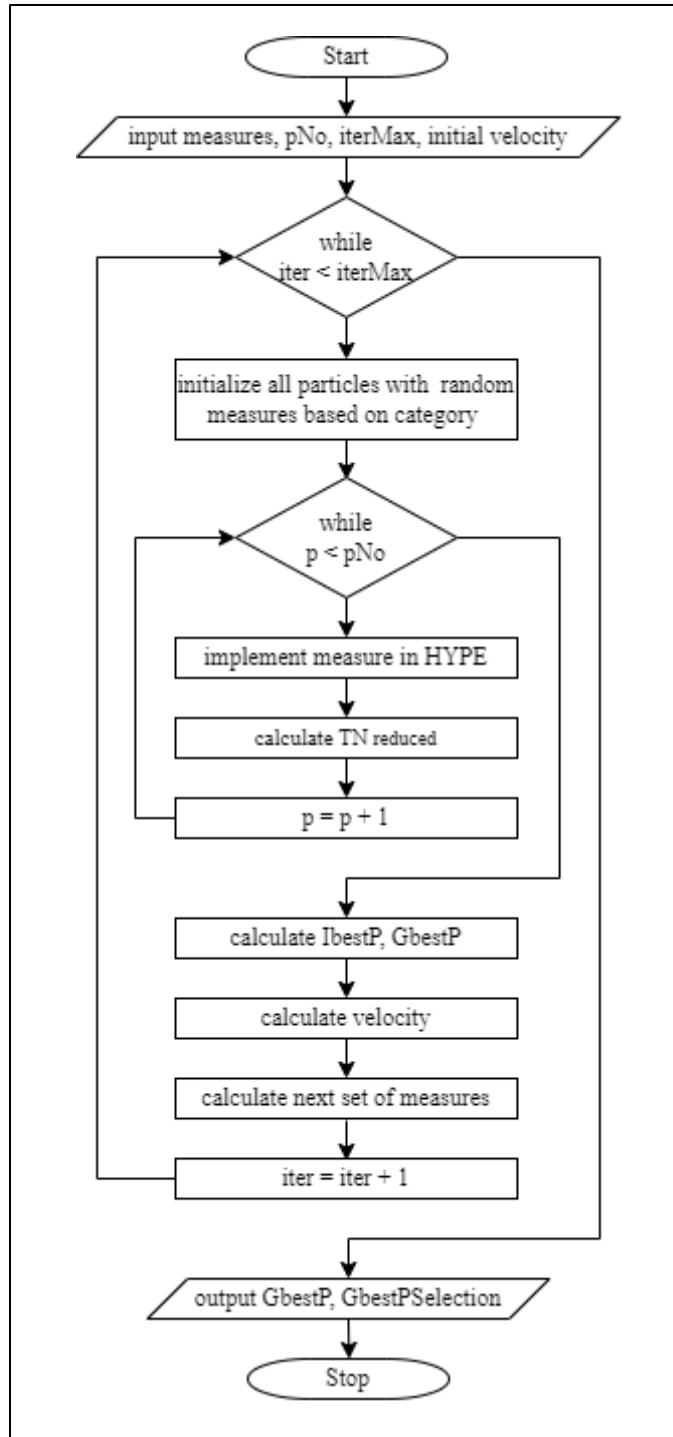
Start

input measures, pNo, iterMax, initial velocity

while
iter < iterMax

initialize all particles with random measures based on category

while
p < pNo

implement measure in HYPE

calculate TN reduced

p = p + 1

calculate IbestP, GbestP

calculate velocity

calculate next set of measures

iter = iter + 1

output GbestP, GbestPSelection

Stop